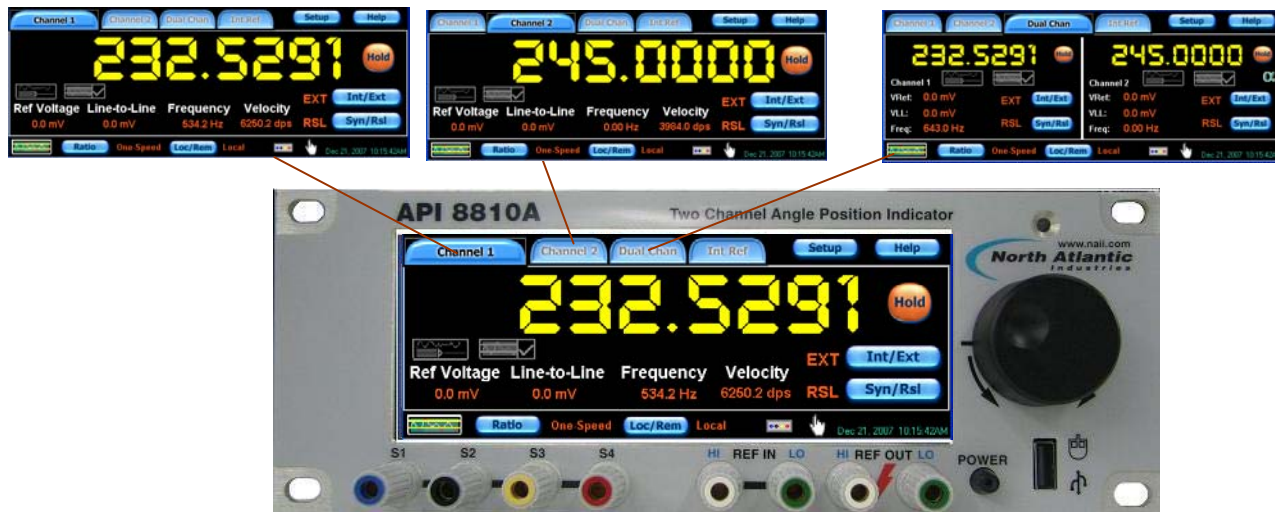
Channel 1 Channel 2 Dual Chan Int Ref Setup Help

232.5291 Hold

Ref Voltage 0.0 mV Line-to-Line 0.0 mV Frequency 534.2 Hz Velocity 6250.2 dps

EXT Int/Ext

RSL Syn/Rsl

Ratio One-Speed Loc/Rem Local

Dec 21, 2007 10:15:42AM

Channel 1 Channel 2 Dual Chan Int Ref Setup Help

245.0000 Hold

Ref Voltage 0.0 mV Line-to-Line 0.0 mV Frequency 0.00 Hz Velocity 3984.0 dps

EXT Int/Ext

RSL Syn/Rsl

Ratio One-Speed Loc/Rem Local

Dec 21, 2007 10:15:42AM

Channel 1 Channel 2 Dual Chan Int Ref Setup Help

232.5291 Hold

Channel 1
VRef: 0.0 mV
VLL: 0.0 mV
Freq: 543.0 Hz

EXT Int/Ext
RSL Syn/Rsl

245.0000 Hold

Channel 2
VRef: 0.0 mV
VLL: 0.0 mV
Freq: 0.00 Hz

EXT Int/Ext
RSL Syn/Rsl

Ratio One-Speed Loc/Rem Local

Dec 21, 2007 10:15:42AM

API 8810A

Two Channel Angle Position Indicator

www.naii.com
North Atlantic
Industries

Channel 1 Channel 2 Dual Chan Int Ref Setup Help

232.5291 Hold

Ref Voltage 0.0 mV Line-to-Line 0.0 mV Frequency 534.2 Hz Velocity 6250.2 dps

EXT Int/Ext

RSL Syn/Rsl

Ratio One-Speed Loc/Rem Local

Dec 21, 2007 10:15:42AM

S1 S2 S3 S4 HI REF IN LO HI REF OUT LO POWER